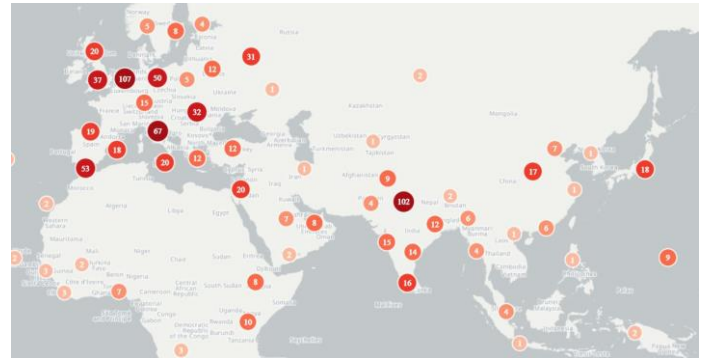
Norway
5
4
8
Russia
20
31
37
107
50
12
5
15
Ukraine
2
Kazakhstan
32
19
67
Mongolia
Uzbekistan
Kyrgyzstan
18
Portugal
Spain
Turkmenistan
Tajikistan
7
12
20
12
12
53
China
37
18
Afghanistan
9
Syria
Iraq
Iran
20
Pakistan
102
Nepal
Bhutan
2
2
Algeria
Libya
Egypt
7
8
4
India
12
6
Western Sahara
Mauritania
Mali
Niger
Chad
Sudan
Eritrea
13
6
Thailand
Laos
Burkina Faso
Nigeria
14
9
Côte d'Ivoire
Ghana
7
Central African Republic
South Sudan
8
Cambodia
Cameroon
Ethiopia
16
Uganda
Democratic Republic of the Congo
Somalia
Maldives
Kenya
Rwanda
Burundi
Tanzania
10
Seychelles
2